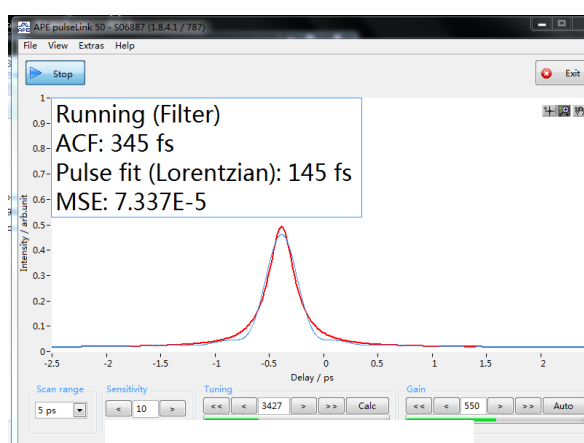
APE pulseLink 50 - S06887 (1.8.4.1 / 787)

File View Extras Help

Stop

Exit

Running (Filter)
ACF: 345 fs
Pulse fit (Lorentzian): 145 fs
MSE: 7.337E-5

1
0.9
0.8
0.7
0.6
0.5
0.4
0.3
0.2
0.1
0

Intensity / arb.unit

-2.5 -2 -1.5 -1 -0.5 0 0.5 1 1.5 2

Delay / ps

Scan range
5 ps

Sensitivity
< 10 >

Tuning
<< < 3427 > >> Calc

Gain
<< < 550 > >> Auto